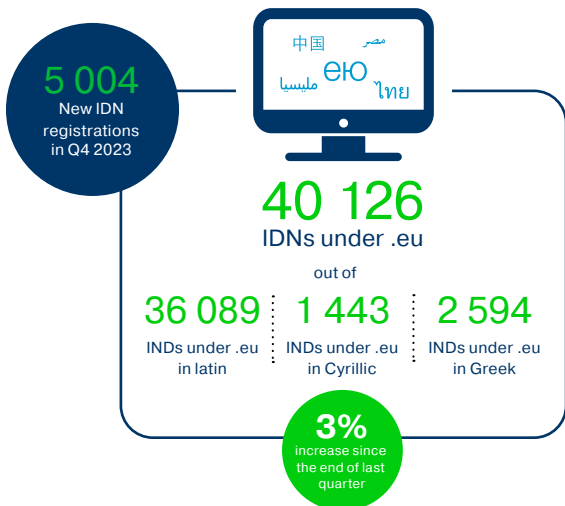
5 004
New IDN registrations in Q4 2023

中国 مصر
مليسيا ею ไทย

40 126
IDNs under .eu

out of

36 089
INDs under .eu in latin

1 443
INDs under .eu in Cyrillic

2 594
INDs under .eu in Greek

3%
increase since the end of last quarter